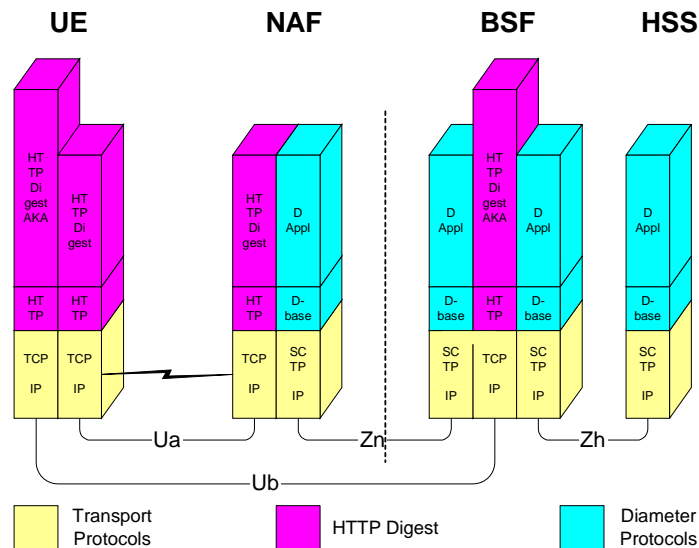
UE

NAF

BSF

HSS

HTTP Digest AKA

HTTP Digest

HTTP

HTTP

TCP

IP

TCP

IP

HTTP Digest

D Appl

HTTP

D-base

TCP

IP

SCTP

IP

D Appl

D-base

SCTP

IP

HTTP Digest AKA

HTTP

TCP

IP

D Appl

D-base

SCTP

IP

D Appl

D-base

SCTP

IP

Ua

Zn

Zh

Ub

Transport Protocols

HTTP Digest

Diameter Protocols